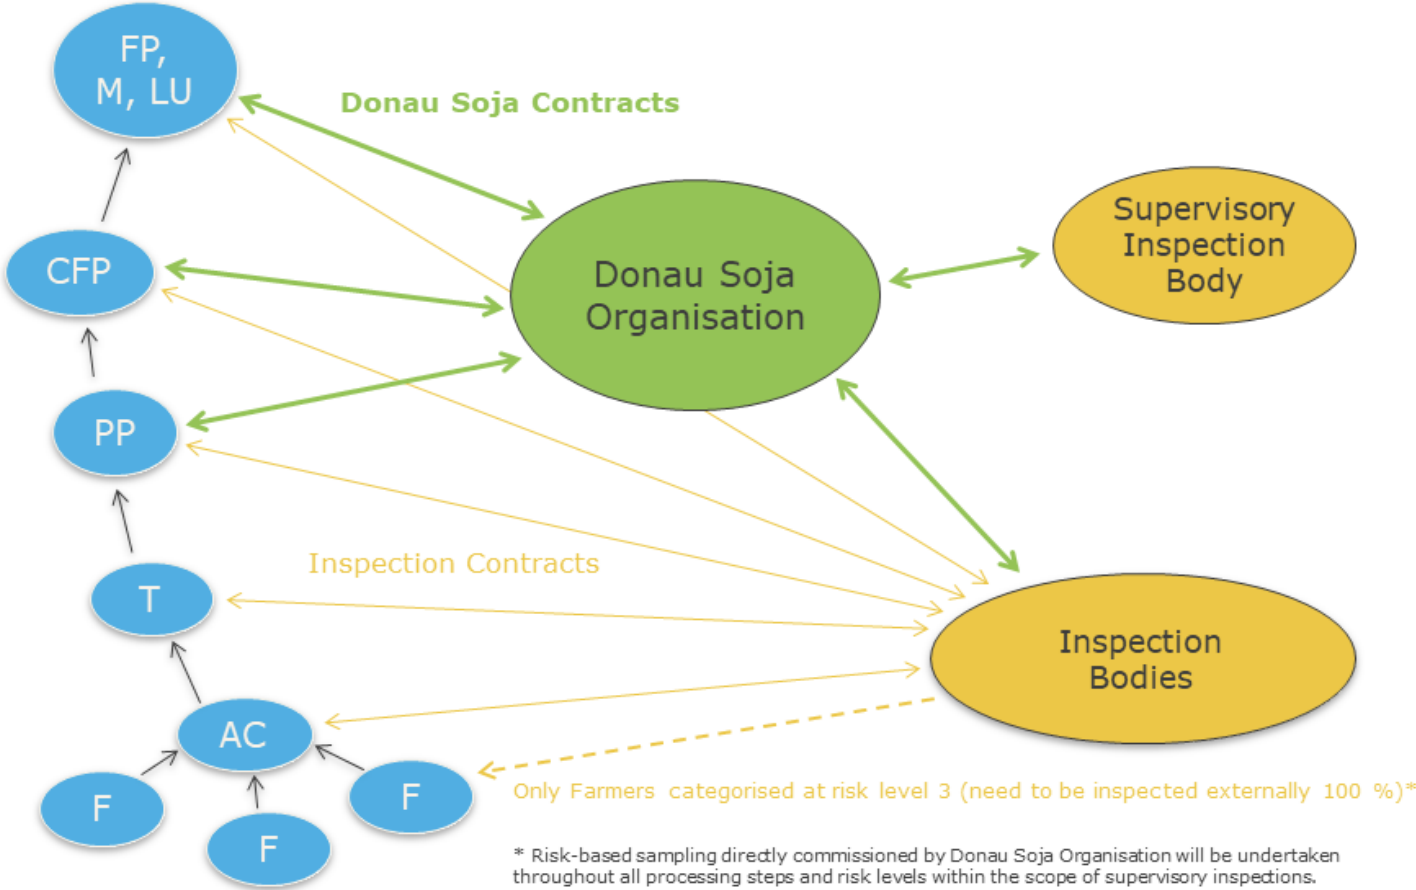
FP, M, LU

Donau Soja Contracts

Donau Soja Organisation

Supervisory Inspection Body

CFP

PP

Inspection Contracts

T

Inspection Bodies

AC

F

F

F

Only Farmers categorised at risk level 3 (need to be inspected externally 100 %)*

* Risk-based sampling directly commissioned by Donau Soja Organisation will be undertaken throughout all processing steps and risk levels within the scope of supervisory inspections.